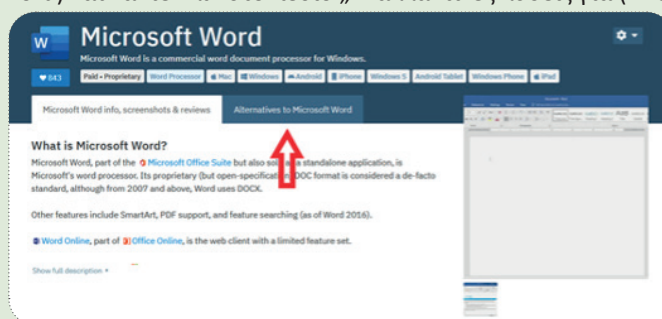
Microsoft Word

Microsoft Word is a commercial word document processor for Windows.

843 | Paid • Proprietary | Word Processor | Mac | Windows | Android | iPhone | Windows S | Android Tablet | Windows Phone | iPad

Microsoft Word info, screenshots & reviews | Alternatives to Microsoft Word

What is Microsoft Word?

Microsoft Word, part of the Microsoft Office Suite but also so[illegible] a standalone application, is Microsoft's word processor. Its proprietary (but open-specificati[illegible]OC format is considered a de-facto standard, although from 2007 and above, Word uses DOCX.

Other features include SmartArt, PDF support, and feature searching (as of Word 2016).

Word Online, part of Office Online, is the web client with a limited feature set.

Show full description